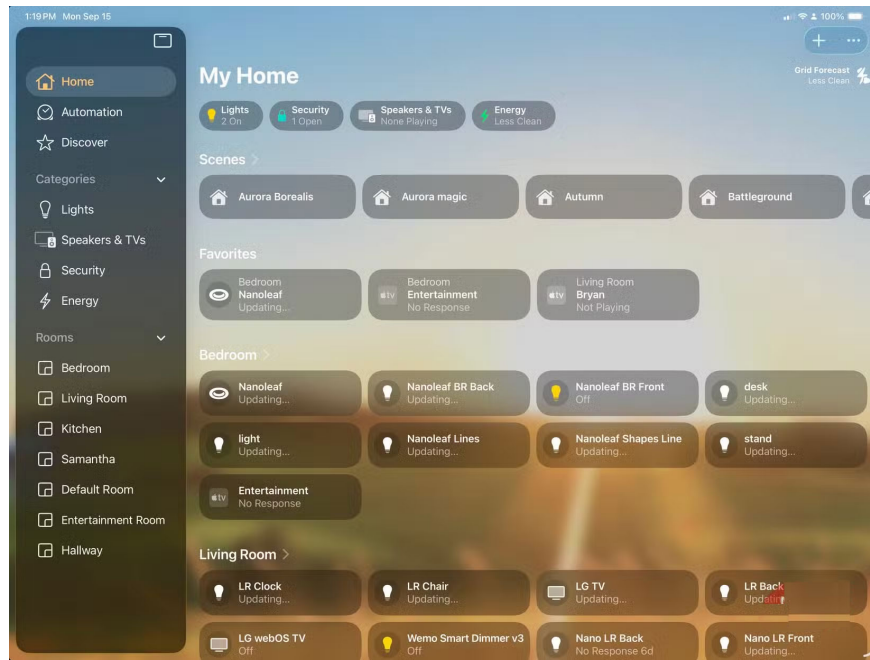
1:19 PM Mon Sep 15

100%

Home
Automation
Discover

Categories
Lights
Speakers & TVs
Security
Energy

Rooms
Bedroom
Living Room
Kitchen
Samantha
Default Room
Entertainment Room
Hallway

My Home

Grid Forecast
Less Clean

Lights
2 On

Security
1 Open

Speakers & TVs
None Playing

Energy
Less Clean

Scenes

Aurora Borealis
Aurora magic
Autumn
Battleground

Favorites

Bedroom
Nanoleaf
Updating...

Bedroom
Entertainment
No Response

Living Room
Bryan
Not Playing

Bedroom

Nanoleaf
Updating...

Nanoleaf BR Back
Updating...

Nanoleaf BR Front
Off

desk
Updating...

light
Updating...

Nanoleaf Lines
Updating...

Nanoleaf Shapes Line
Updating...

stand
Updating...

Entertainment
No Response

Living Room

LR Clock
Updating...

LR Chair
Updating...

LG TV
Updating...

LR Back
Upd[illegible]

LG webOS TV
Off

Wemo Smart Dimmer v3
Off

Nano LR Back
No Response 6d

Nano LR Front
Updating...